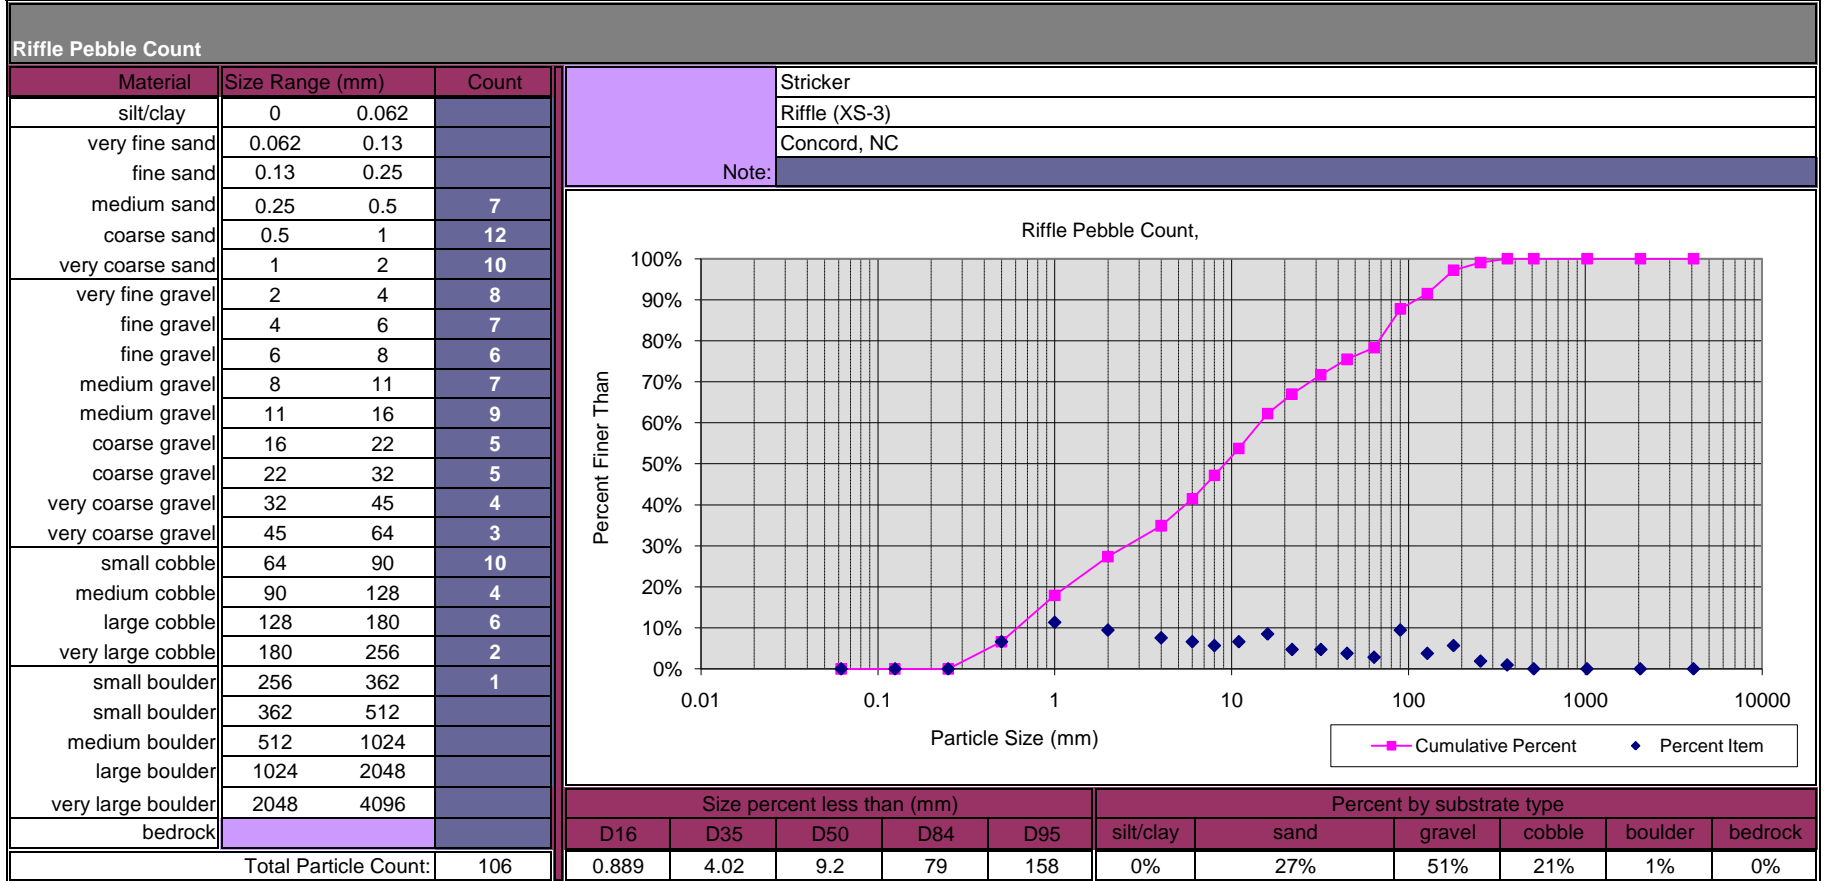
Riffle Pebble Count

| Material | Size Range (mm) | | Count |
|---|---|---|---|
| silt/clay | 0 | 0.062 | |
| very fine sand | 0.062 | 0.13 | |
| fine sand | 0.13 | 0.25 | |
| medium sand | 0.25 | 0.5 | 7 |
| coarse sand | 0.5 | 1 | 12 |
| very coarse sand | 1 | 2 | 10 |
| very fine gravel | 2 | 4 | 8 |
| fine gravel | 4 | 6 | 7 |
| fine gravel | 6 | 8 | 6 |
| medium gravel | 8 | 11 | 7 |
| medium gravel | 11 | 16 | 9 |
| coarse gravel | 16 | 22 | 5 |
| coarse gravel | 22 | 32 | 5 |
| very coarse gravel | 32 | 45 | 4 |
| very coarse gravel | 45 | 64 | 3 |
| small cobble | 64 | 90 | 10 |
| medium cobble | 90 | 128 | 4 |
| large cobble | 128 | 180 | 6 |
| very large cobble | 180 | 256 | 2 |
| small boulder | 256 | 362 | 1 |
| small boulder | 362 | 512 | |
| medium boulder | 512 | 1024 | |
| large boulder | 1024 | 2048 | |
| very large boulder | 2048 | 4096 | |
| bedrock | | | |
| Total Particle Count: | | | 106 |

Stricker
Riffle (XS-3)
Concord, NC
Note:

Riffle Pebble Count,

100%
90%
80%
70%
60%
50%
40%
30%
20%
10%
0%
Percent Finer Than
0.01
0.1
1
10
100
1000
10000
Particle Size (mm)
Cumulative Percent
Percent Item

| Size percent less than (mm) | | | | | Percent by substrate type | | | | | |
|---|---|---|---|---|---|---|---|---|---|---|
| D16 | D35 | D50 | D84 | D95 | silt/clay | sand | gravel | cobble | boulder | bedrock |
| 0.889 | 4.02 | 9.2 | 79 | 158 | 0% | 27% | 51% | 21% | 1% | 0% |